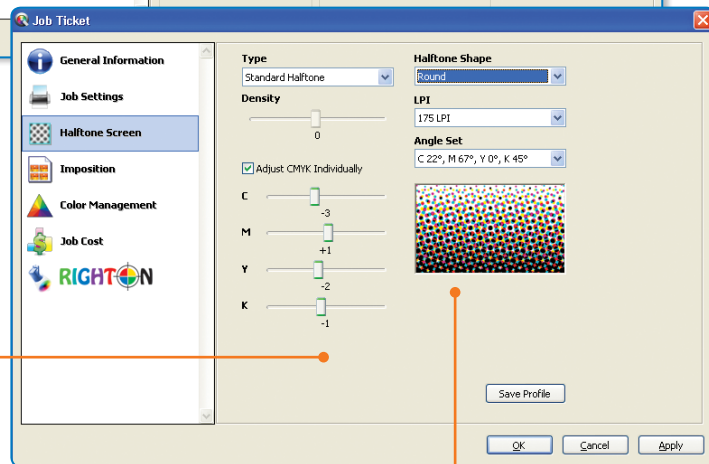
Job Ticket

General Information
Job Settings
Halftone Screen
Imposition
Color Management
Job Cost
RIGHTON

Type
Standard Halftone
Density
0
Adjust CMYK Individually
C
-3
M
+1
Y
-2
K
-1

Halftone Shape
Round
LPI
175 LPI
Angle Set
C 22°, M 67°, Y 0°, K 45°

Save Profile

OK
Cancel
Apply